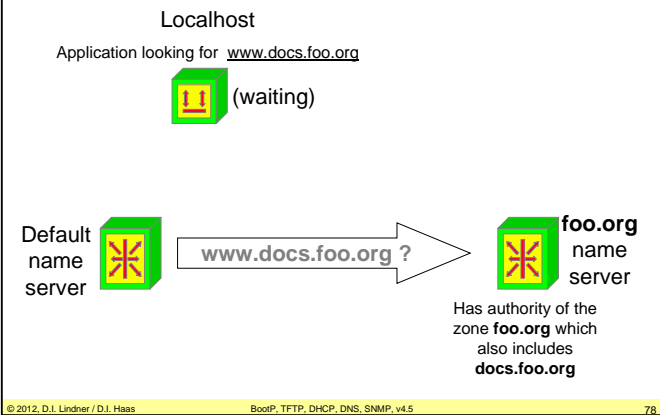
Localhost

Application looking for www.docs.foo.org

(waiting)

Default name server

www.docs.foo.org ?

foo.org name server

Has authority of the zone **foo.org** which also includes **docs.foo.org**

© 2012, D.I. Lindner / D.I. Haas BootP, TFTP, DHCP, DNS, SNMP, v4.5 78